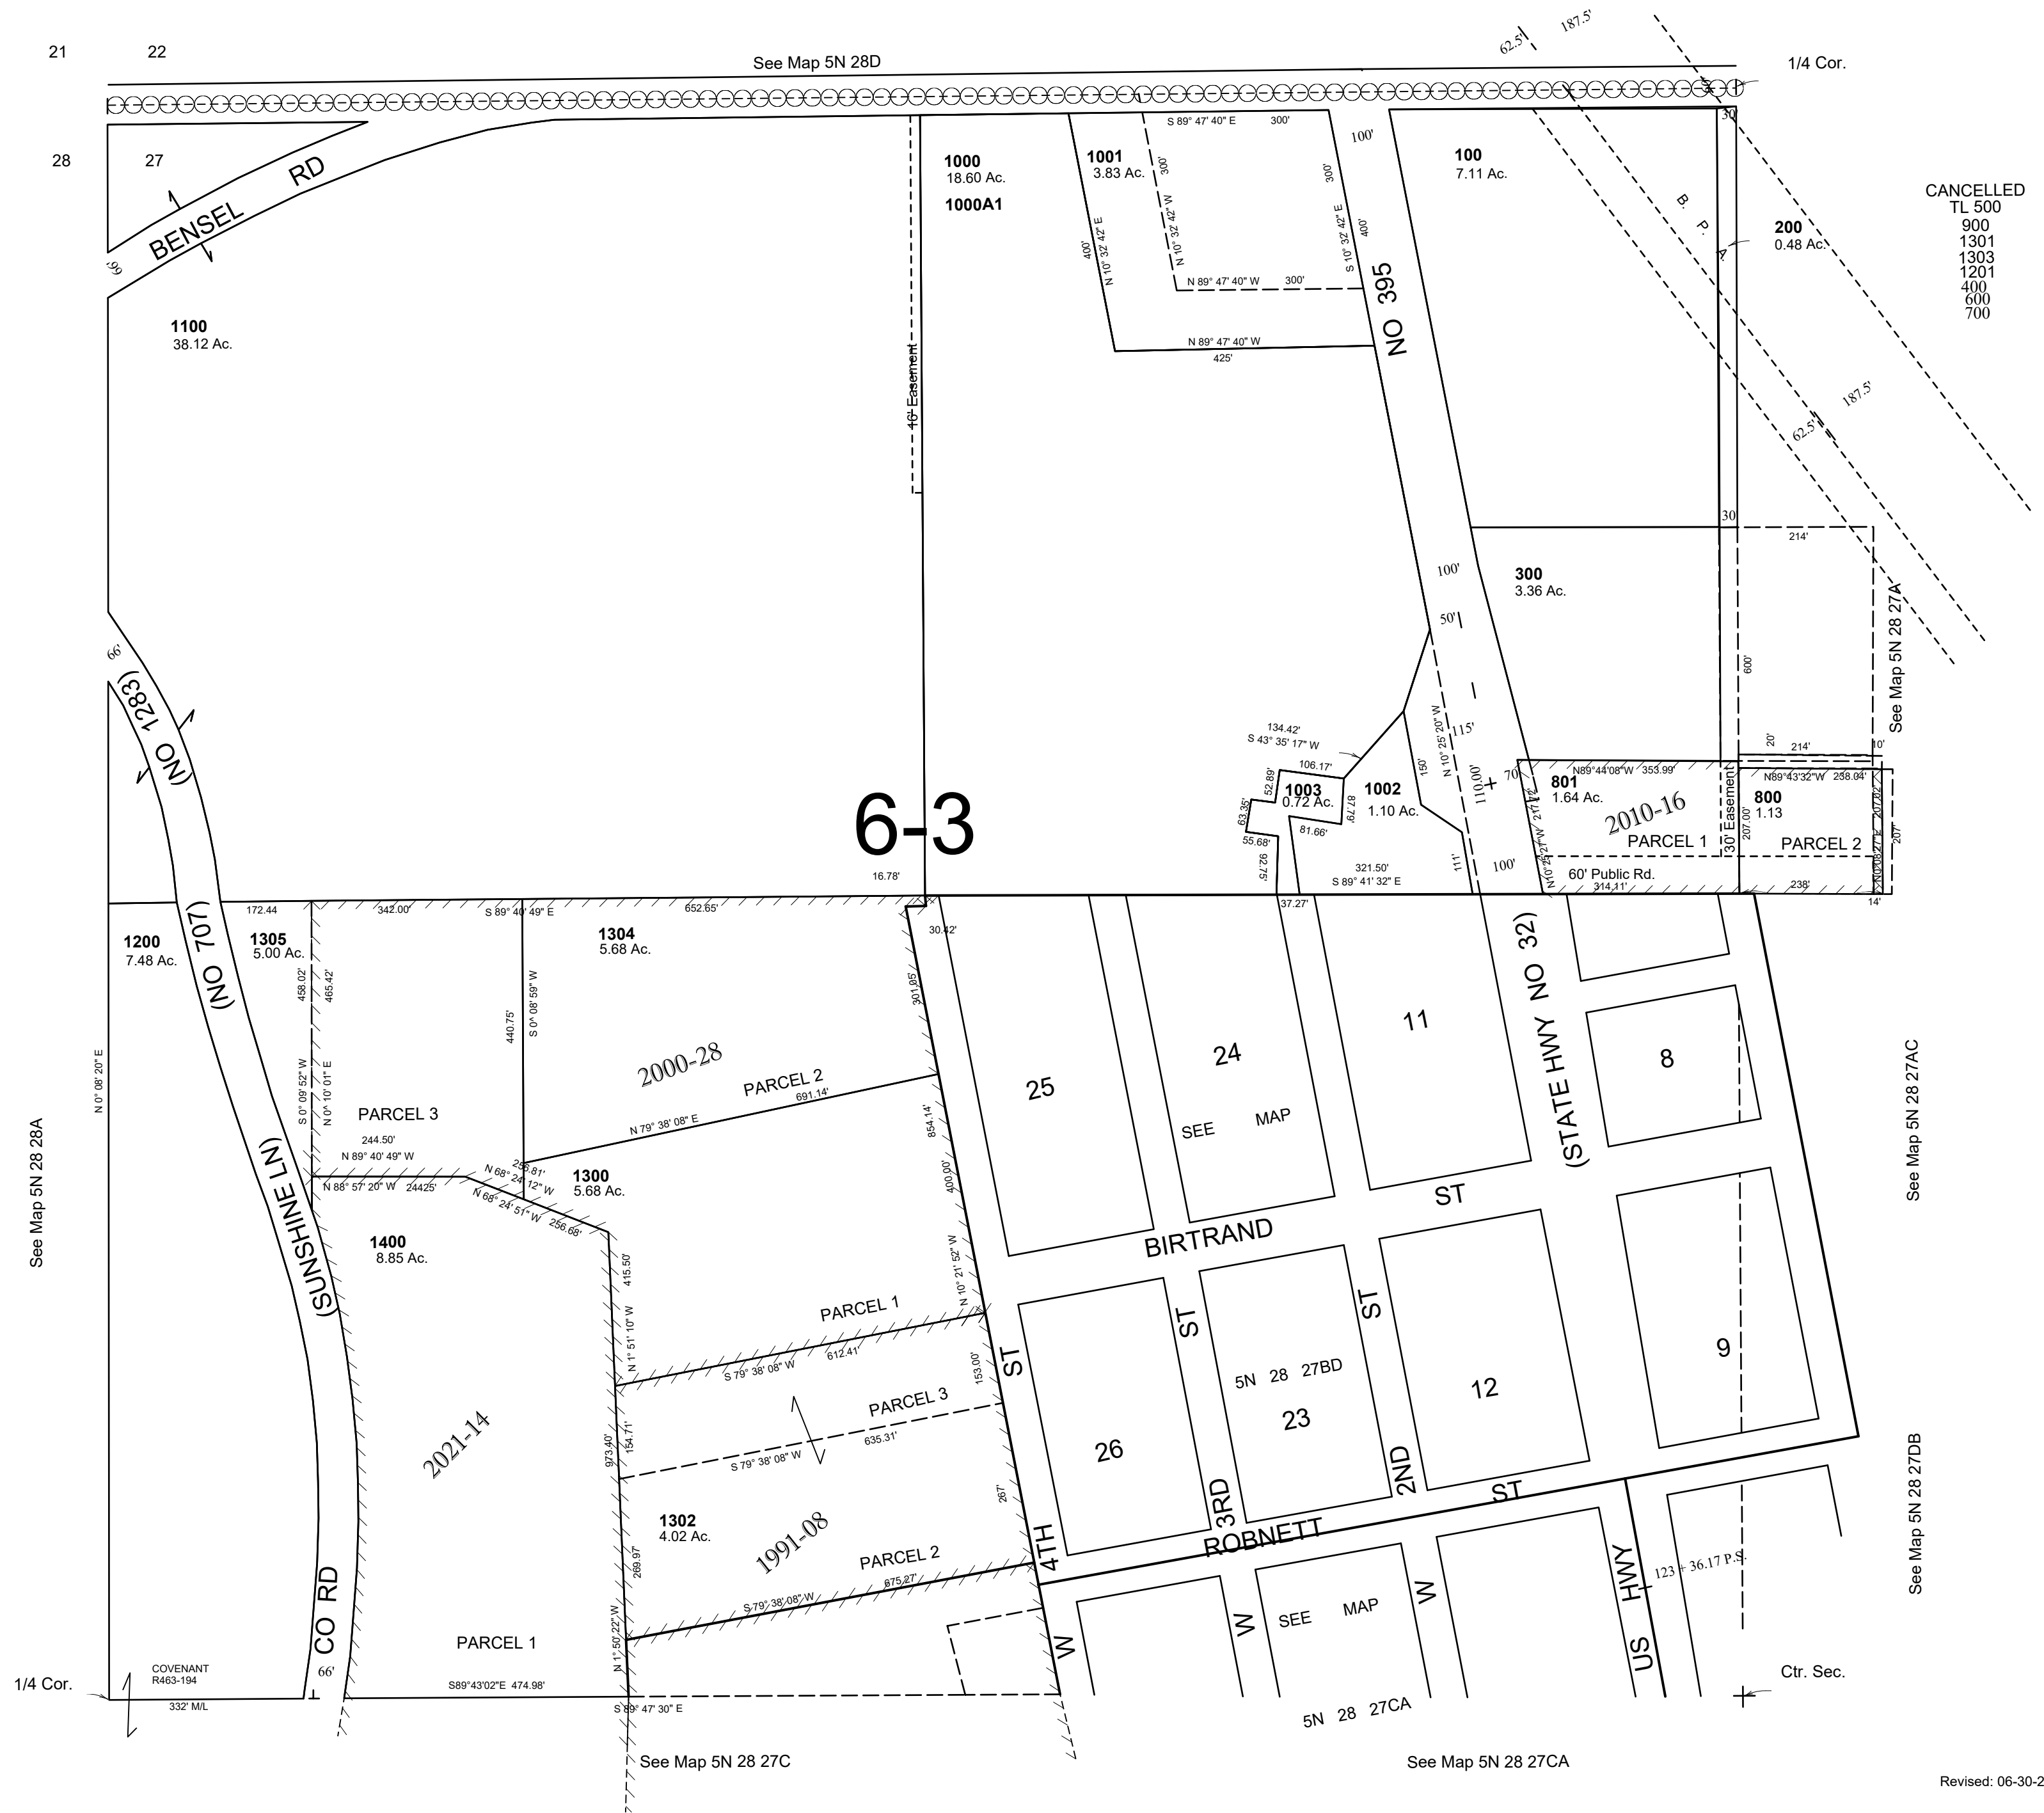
21 22
See Map 5N 28D
1/4 Cor.
28 27
BENSEL RD
66'
1000
18.60 Ac.
1000A1
1001
3.83 Ac.
S 89° 47' 40" E 300'
300'
300'
400'
N 10° 32' 42" E
N 10° 32' 42" W
S 10° 32' 42" E
400'
N 89° 47' 40" W 300'
N 89° 47' 40" W
425'
100'
NO 395
100
7.11 Ac.
B. P. A.
200
0.48 Ac.
30
CANCELLED
TL 500
900
1301
1303
1201
400
600
700
62.5' 187.5'
62.5' 187.5'
1100
38.12 Ac.
16' Easement
30
214'
300
3.36 Ac.
100'
50'
600'
See Map 5N 28 27A
66'
(NO 1283)
134.42'
S 43° 35' 17" W
106.17'
1003
0.72 Ac.
52.89'
63.35'
55.68'
92.75'
81.66'
87.79'
1002
1.10 Ac.
150'
N 10° 25' 20" W
115'
110.00'
70'
111'
100'
801
1.64 Ac.
N89°44'08"W 353.99'
2010-16
PARCEL 1
30' Easement
207.00'
800
1.13
N89°43'32"W 238.04'
PARCEL 2
207'
20' 214' 10'
60' Public Rd.
314.11'
238'
14'
N 10° 25' 21" W 217.12'
6-3
16.78'
321.50'
S 89° 41' 32" E
37.27'
1200
7.48 Ac.
(NO 707)
172.44
1305
5.00 Ac.
342.00'
S 89° 40' 49" E
652.65'
1304
5.68 Ac.
30.42'
301.05'
458.02'
465.42'
440.75'
S 0° 08' 59" W
2000-28
PARCEL 2
691.14'
N 79° 38' 08" E
854.14'
25
24
SEE MAP
11
(STATE HWY NO 32)
8
See Map 5N 28 27AC
N 0° 08' 20" E
See Map 5N 28 28A
S 0° 09' 52" W
N 0° 10' 01" E
PARCEL 3
244.50'
N 89° 40' 49" W
N 88° 57' 20" W 244.25'
256.81'
N 68° 24' 12" W
N 68° 24' 51" W 256.68'
1300
5.68 Ac.
400.00'
1400
8.85 Ac.
(SUNSHINE LN)
BIRTRAND ST
415.50'
N 1° 51' 10" W
N 10° 21' 52" W
PARCEL 1
S 79° 38' 08" W 612.41'
153.00'
ST
ST
ST
5N 28 27BD
23
12
9
26
PARCEL 3
S 79° 38' 08" W 635.31'
154.71'
973.40'
2021-14
1302
4.02 Ac.
1991-08
PARCEL 2
267'
269.97
S 79° 38' 08" W 675.27'
4TH
3RD
2ND
ROBNETT ST
See Map 5N 28 27DB
123 + 36.17 P.S.
US HWY
W
W
SEE MAP
W
CO RD
PARCEL 1
N 1° 50' 22" W
66'
COVENANT
R463-194
1/4 Cor.
332' M/L
S89°43'02"E 474.98'
S 89° 47' 30" E
Ctr. Sec.
5N 28 27CA
See Map 5N 28 27C
See Map 5N 28 27CA
Revised: 06-30-2